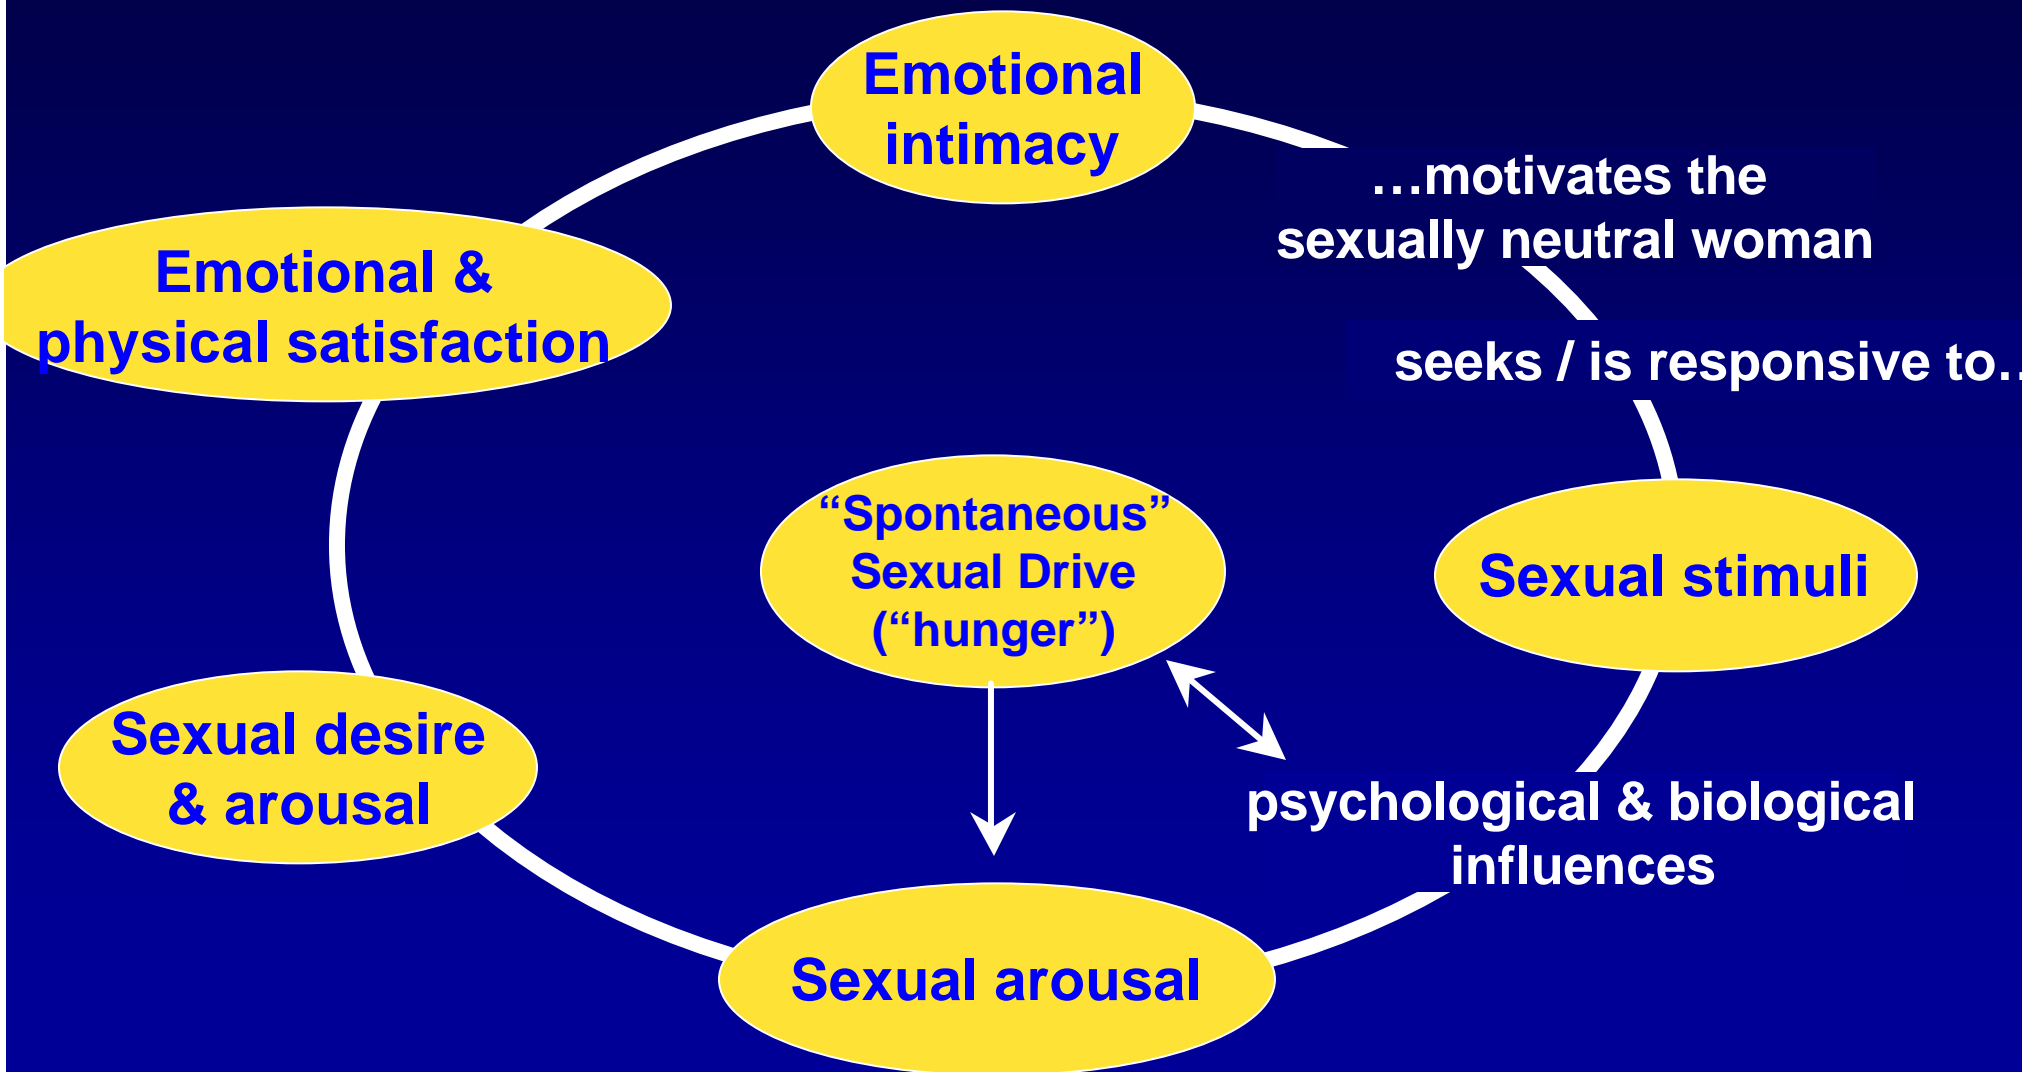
Emotional intimacy

…motivates the sexually neutral woman

seeks / is responsive to…

Sexual stimuli

psychological & biological influences

Sexual arousal

Sexual desire & arousal

Emotional & physical satisfaction

“Spontaneous” Sexual Drive (“hunger”)